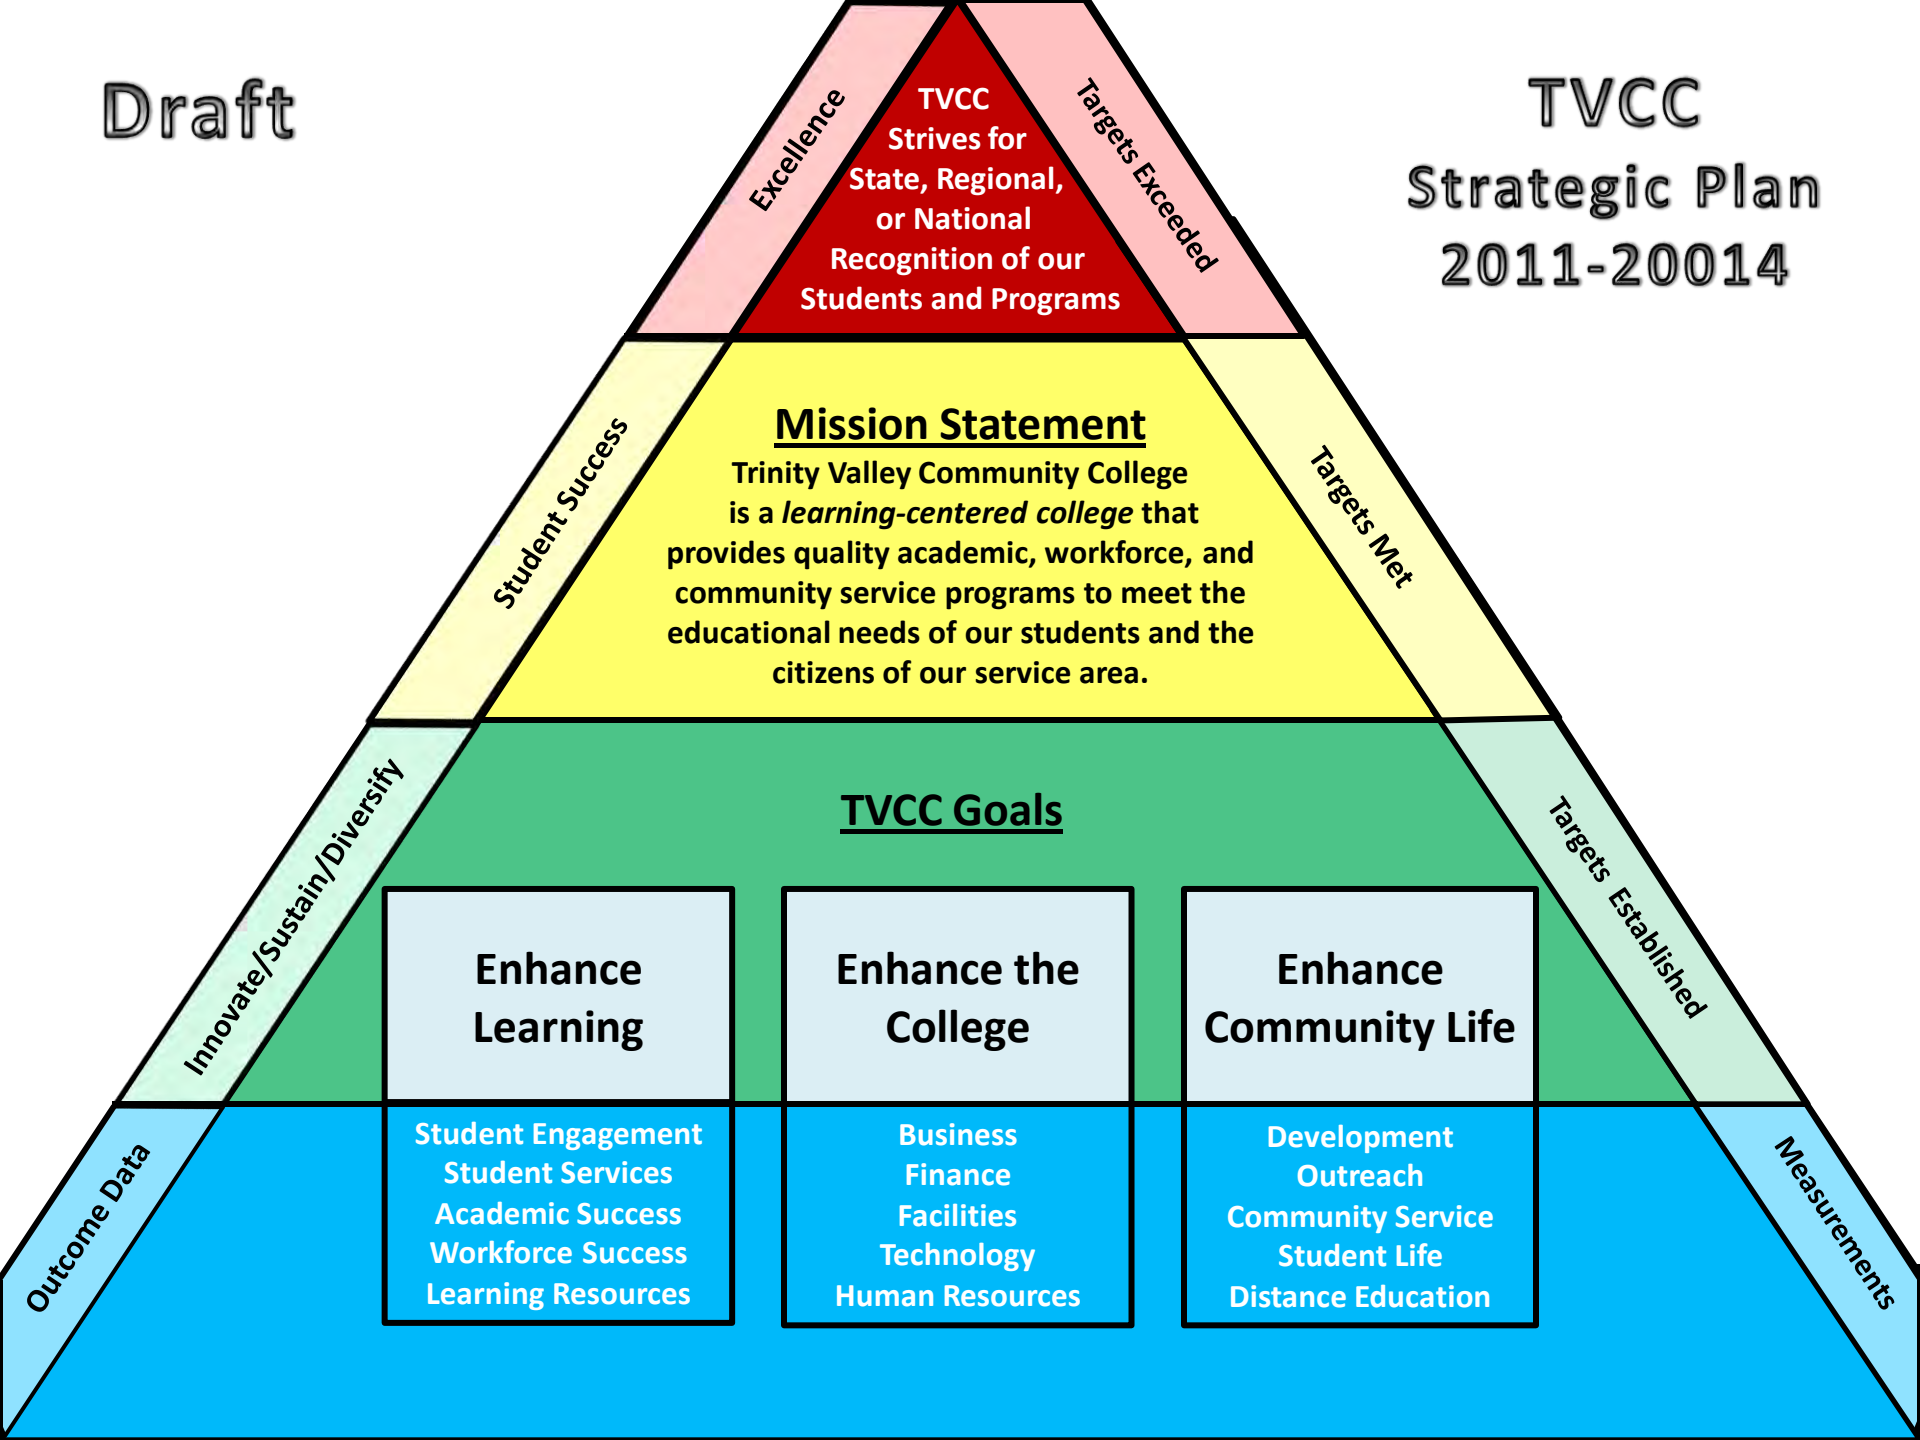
Draft

TVCC
Strategic Plan
2011-20014

Excellence

TVCC Strives for State, Regional, or National Recognition of our Students and Programs

Targets Exceeded

Student Success

Mission Statement

Trinity Valley Community College is a *learning-centered college* that provides quality academic, workforce, and community service programs to meet the educational needs of our students and the citizens of our service area.

Targets Met

Innovate/Sustain/Diversify

TVCC Goals

Targets Established

Enhance Learning

Enhance the College

Enhance Community Life

Outcome Data

Student Engagement
Student Services
Academic Success
Workforce Success
Learning Resources

Business
Finance
Facilities
Technology
Human Resources

Development
Outreach
Community Service
Student Life
Distance Education

Measurements